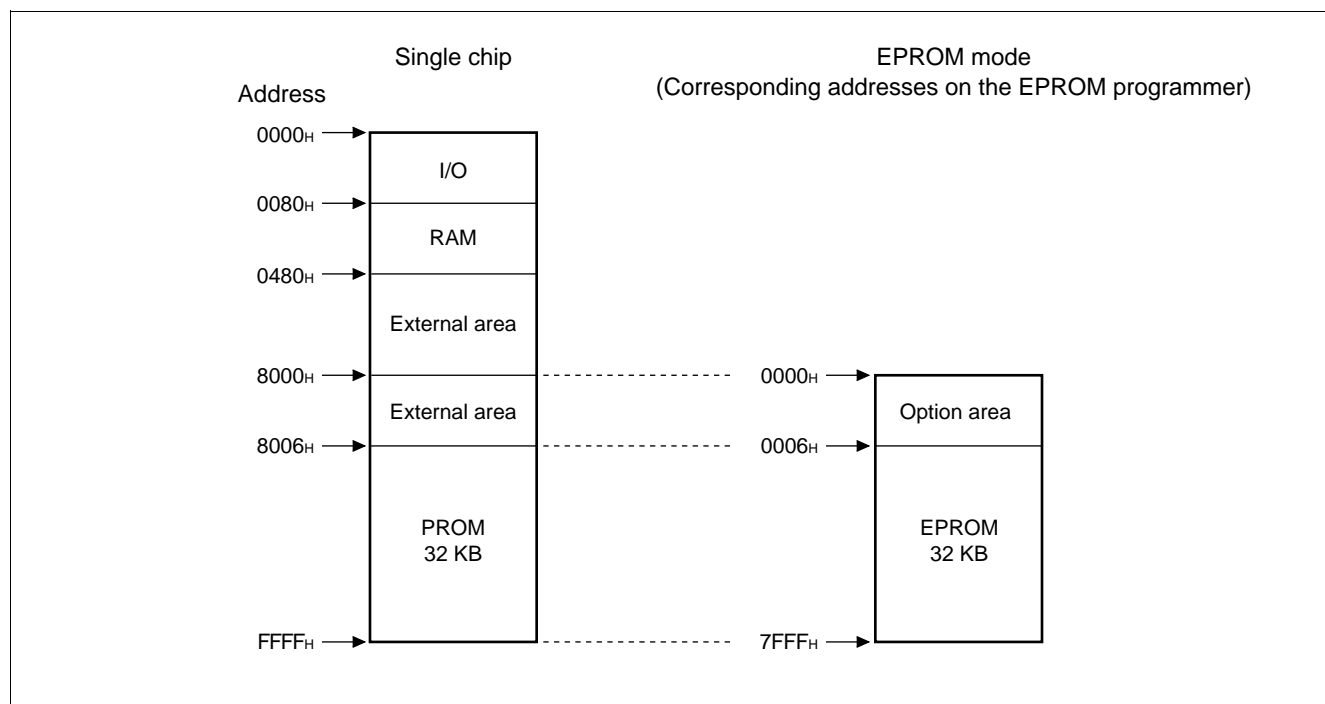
Single chip

EPROM mode
(Corresponding addresses on the EPROM programmer)

Address

$0000_H$

I/O

$0080_H$

RAM

$0480_H$

External area

$8000_H$

External area

$8006_H$

PROM
32 KB

$FFFF_H$

$0000_H$

Option area

$0006_H$

EPROM
32 KB

$7FFF_H$